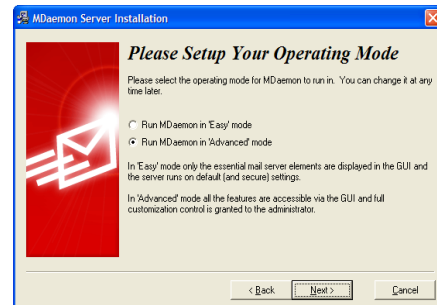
MDaemon Server Installation

Please Setup Your Operating Mode

Please select the operating mode for MDaemon to run in. You can change it at any time later.

Run MDaemon in 'Easy' mode

Run MDaemon in 'Advanced' mode

In 'Easy' mode only the essential mail server elements are displayed in the GUI and the server runs on default (and secure) settings.

In 'Advanced' mode all the features are accessible via the GUI and full customization control is granted to the administrator.

< Back

Next >

Cancel